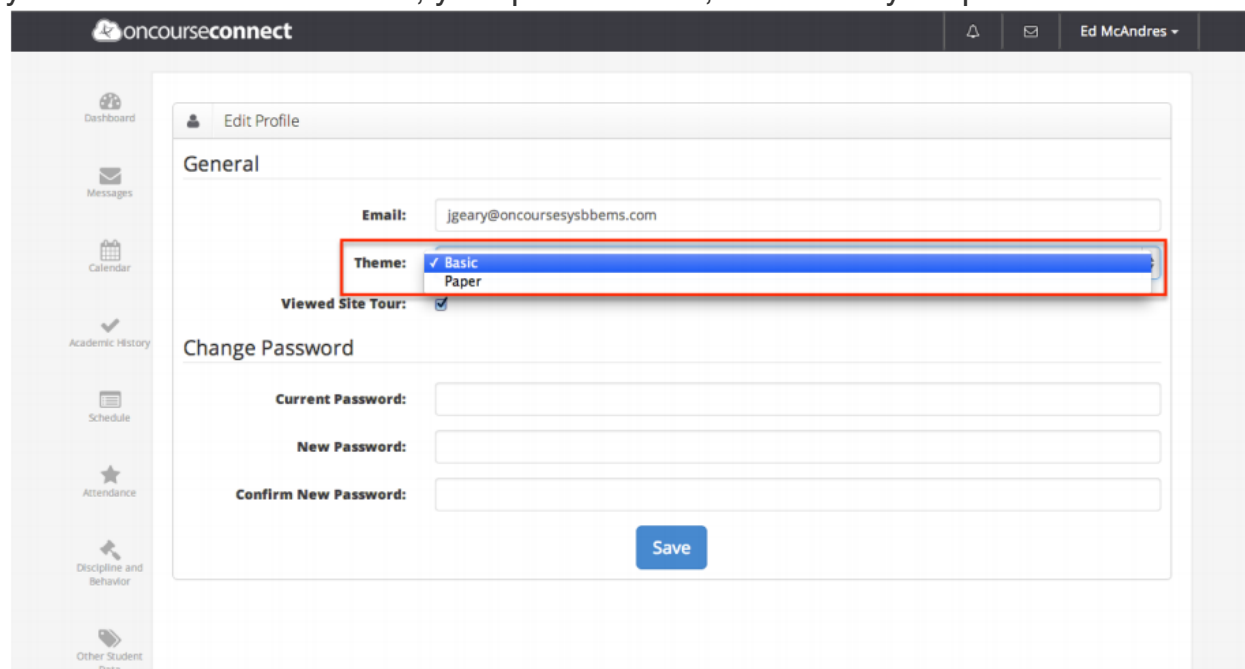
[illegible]

oncourseconnect

Ed McAndres

Dashboard

Messages

Calendar

Academic History

Schedule

Attendance

Discipline and Behavior

Other Student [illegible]

Edit Profile

General

Email: jgeary@oncoursesysbbems.com

Theme: ✓ Basic
Paper

Viewed Site Tour:

Change Password

Current Password:

New Password:

Confirm New Password:

Save